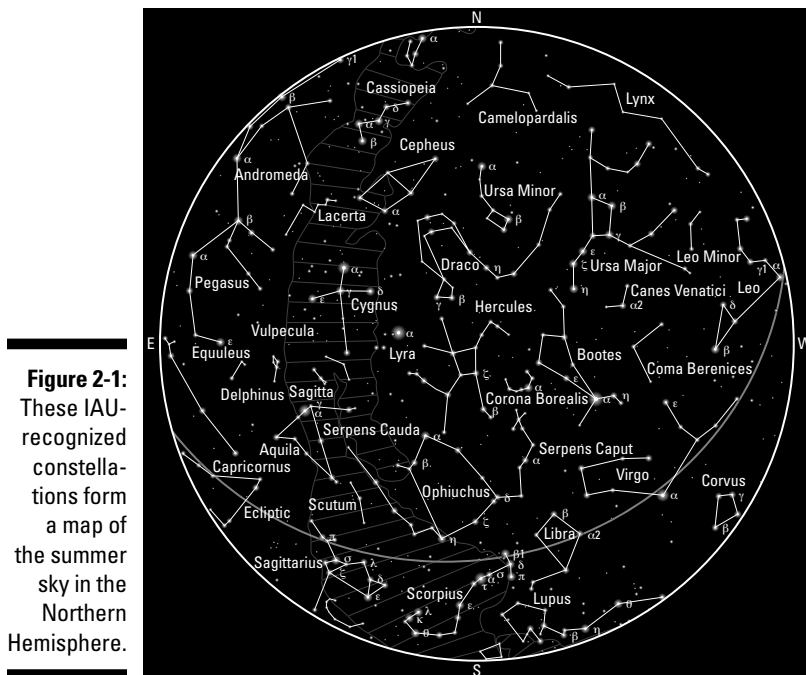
Figure 2-1: These IAU-recognized constellations form a map of the summer sky in the Northern Hemisphere.

N
S
E
W

Cassiopeia
Camelopardalis
Lynx
Cepheus
Andromeda
Ursa Minor
Lacerta
Pegasus
Draco
Ursa Major
Leo Minor
Leo
Canes Venatici
Cygnus
Hercules
Vulpecula
Equuleus
Lyra
Bootes
Coma Berenices
Delphinus
Sagitta
Corona Borealis
Aquila
Serpens Cauda
Serpens Caput
Capricornus
Virgo
Corvus
Ophiuchus
Ecliptic
Scutum
Libra
Sagittarius
Scorpius
Lupus

$\alpha$
$\beta$
$\gamma$
$\gamma 1$
$\delta$
$\epsilon$
$\zeta$
$\eta$
$\theta$
$\kappa$
$\lambda$
$\pi$
$\sigma$
$\tau$
$\xi$
$\alpha 2$
$\beta 1$